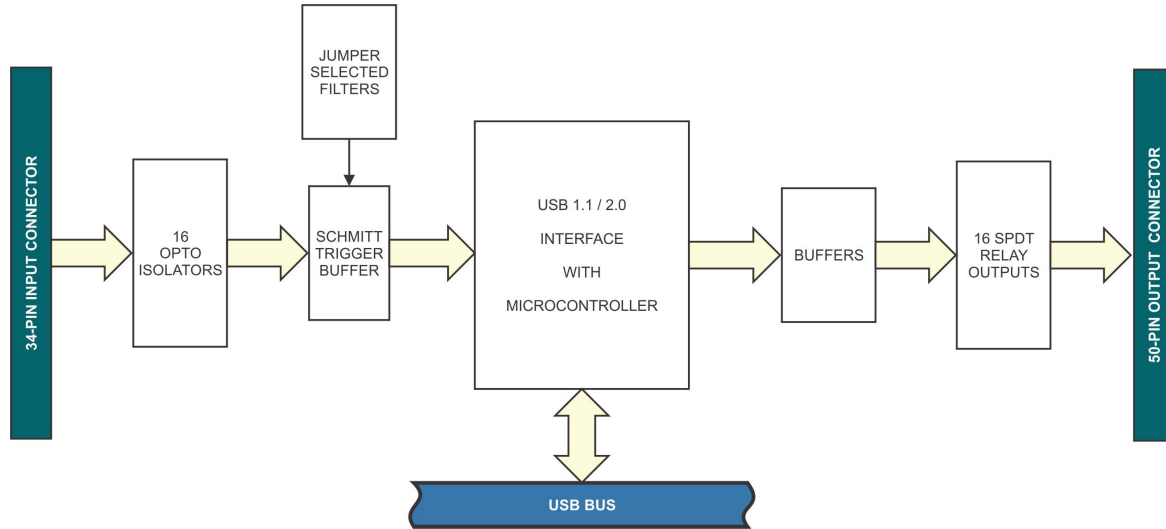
34-PIN INPUT CONNECTOR

16 OPTO ISOLATORS

JUMPER SELECTED FILTERS

SCHMITT TRIGGER BUFFER

USB 1.1 / 2.0

INTERFACE

WITH

MICROCONTROLLER

BUFFERS

16 SPDT RELAY OUTPUTS

50-PIN OUTPUT CONNECTOR

USB BUS